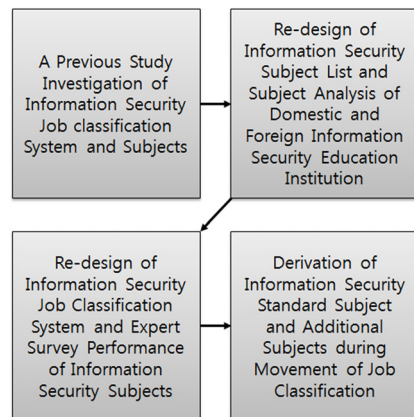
A Previous Study Investigation of Information Security Job classification System and Subjects

Re-design of Information Security Subject List and Subject Analysis of Domestic and Foreign Information Security Education Institution

Re-design of Information Security Job Classification System and Expert Survey Performance of Information Security Subjects

Derivation of Information Security Standard Subject and Additional Subjects during Movement of Job Classification